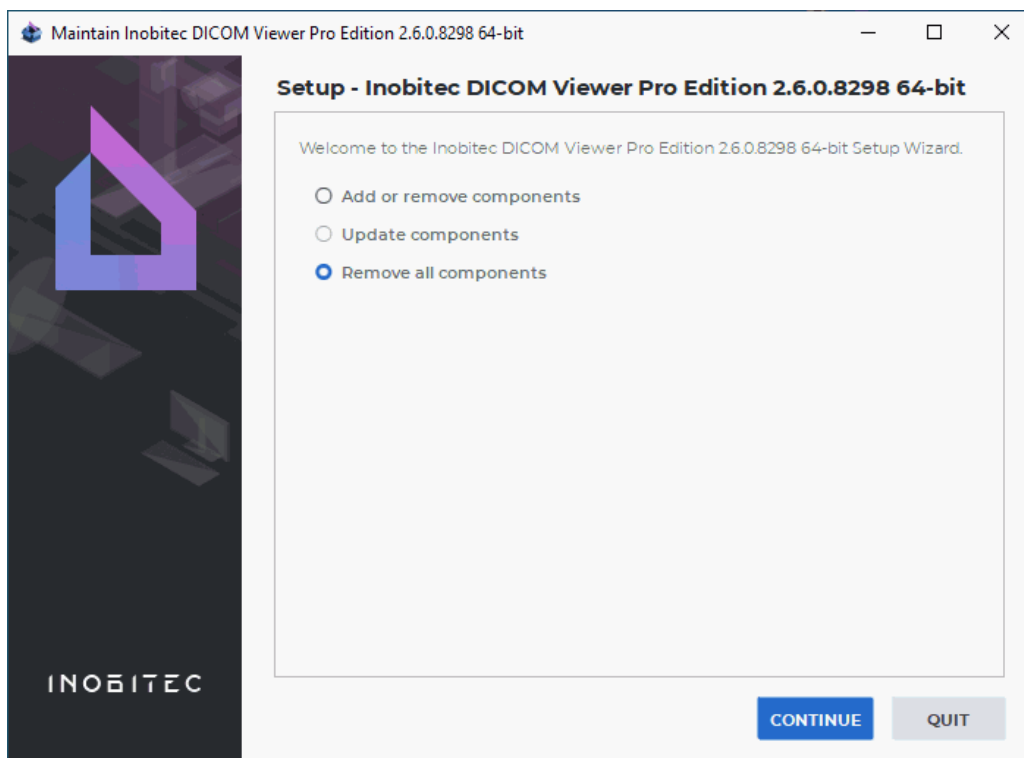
Maintain Inobitec DICOM Viewer Pro Edition 2.6.0.8298 64-bit

Setup - Inobitec DICOM Viewer Pro Edition 2.6.0.8298 64-bit

Welcome to the Inobitec DICOM Viewer Pro Edition 2.6.0.8298 64-bit Setup Wizard.

Add or remove components

Update components

Remove all components

INOBITEC

CONTINUE

QUIT